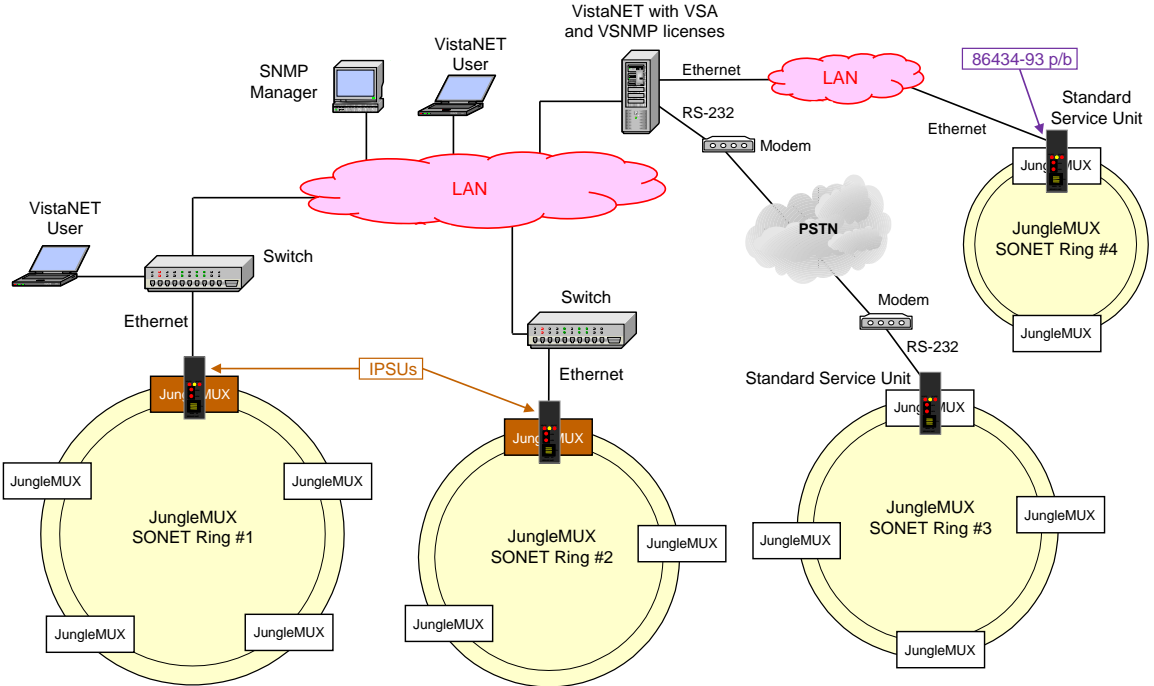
VistaNET with VSA and VSNMP licenses

SNMP Manager

VistaNET User

Ethernet

LAN

86434-93 p/b

RS-232

Modem

Standard Service Unit

Ethernet

JungleMUX

LAN

JungleMUX SONET Ring #4

VistaNET User

PSTN

Switch

JungleMUX

Switch

Modem

Ethernet

RS-232

Ethernet

IPSUs

Standard Service Unit

JungleMUX

JungleMUX

JungleMUX

JungleMUX

JungleMUX

JungleMUX

JungleMUX SONET Ring #1

JungleMUX SONET Ring #2

JungleMUX

JungleMUX SONET Ring #3

JungleMUX

JungleMUX

JungleMUX

JungleMUX

JungleMUX

JungleMUX